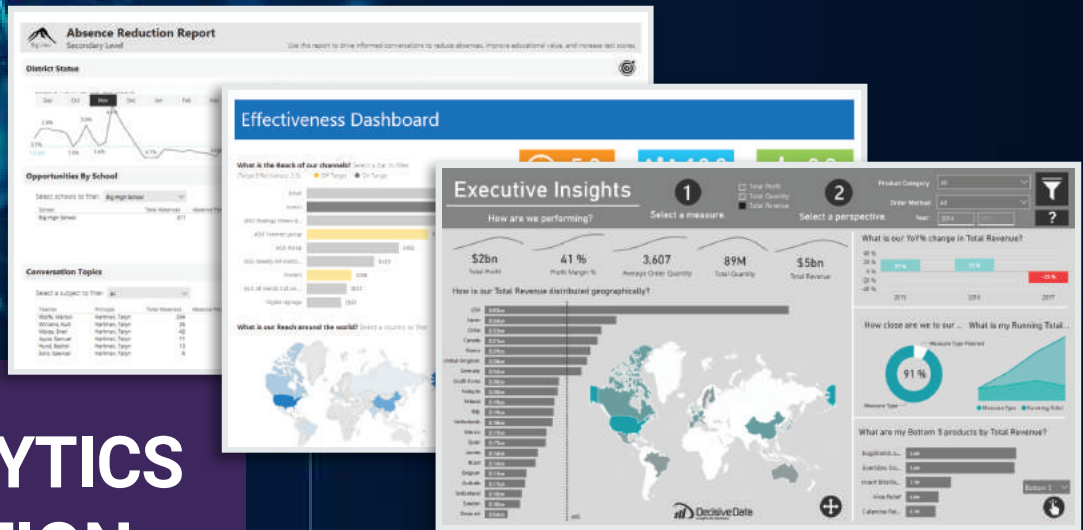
Absence Reduction Report
Secondary Level
Use this report to drive informed conversations to reduce absence, improve educational value, and increase test scores.
District Status
Opportunities By School
Select schools to filter: Big High School
Conversation Topics
Select a subject to filter: All

Effectiveness Dashboard
What is the Reach of our channels?
What is our Reach around the world?

Executive Insights
How are we performing?
1
Select a measure
Total Profit
Total Quantity
Total Revenue
2
Select a perspective
Product Category
Order Method
Year
?
$2bn
Total Profit
41 %
Profit Margin %
3.607
Average Order Quantity
89M
Total Quantity
$5bn
Total Revenue
How is our Total Revenue distributed geographically?
What is our YoY% change in Total Revenue?
2015
2016
2017
How close are we to our ...
What is my Running Total...
91 %
What are my Bottom 5 products by Total Revenue?
Bottom 5
DecisiveData

YTICS
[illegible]